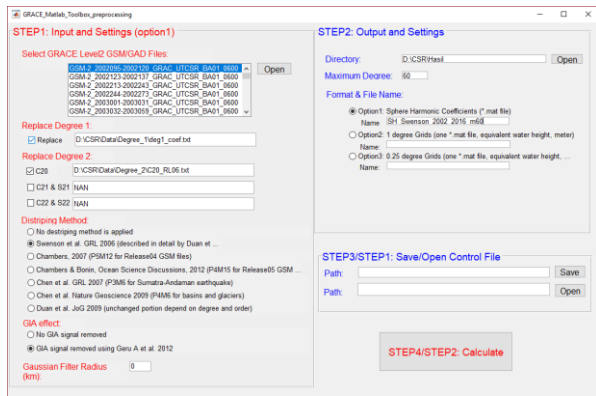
GRACE_Matlab_Toolbox_preprocessing

STEP1: Input and Settings (option1)

Select GRACE Level2 GSM/GAD Files:

GSM-2_2002095-2002120_GRAC_UTCSR_BA01_0600
GSM-2_2002123-2002137_GRAC_UTCSR_BA01_0600
GSM-2_2002213-2002243_GRAC_UTCSR_BA01_0600
GSM-2_2002244-2002273_GRAC_UTCSR_BA01_0600
GSM-2_2002274-2002304_GRAC_UTCSR_BA01_0600
GSM-2_2003001-2003031_GRAC_UTCSR_BA01_0600
GSM-2_2003032-2003059_GRAC_UTCSR_BA01_0600

Open

Replace Degree 1:

Replace D:\CSR\Data\Degree_1\deg1_coef.txt

Replace Degree 2:

C20 D:\CSR\Data\Degree_2\C20_RL06.txt

C21 & S21 NAN

C22 & S22 NAN

Distriping Method:

No destriping method is applied

Swenson et al. GRL 2006 (described in detail by Duan et ...

Chambers, 2007 (PSM12 for Release04 GSM files)

Chambers & Bonin, Ocean Science Discussions, 2012 (P4M15 for Release05 GSM ...

Chen et al. GRL 2007 (P3M6 for Sumatra-Andaman earthquake)

Chen et al. Nature Geoscience 2009 (P4M6 for basins and glaciers)

Duan et al. JoG 2009 (unchanged portion depend on degree and order)

GIA effect:

No GIA signal removed

GIA signal removed using Geru A et al. 2012

Gaussian Filter Radius (km): 0

STEP2: Output and Settings

Directory: D:\CSR\Hasil Open

Maximum Degree: 60

Format & File Name:

Option1: Sphere Harmonic Coefficients (*.mat file)

Name SH_Swenson_2002_2016_m60

Option2: 1 degree Grids (one *.mat file, equivalent water height, meter)

Name:

Option3: 0.25 degree Grids (one *.mat file, equivalent water height, ...

Name:

STEP3/STEP1: Save/Open Control File

Path: Save

Path: Open

STEP4/STEP2: Calculate